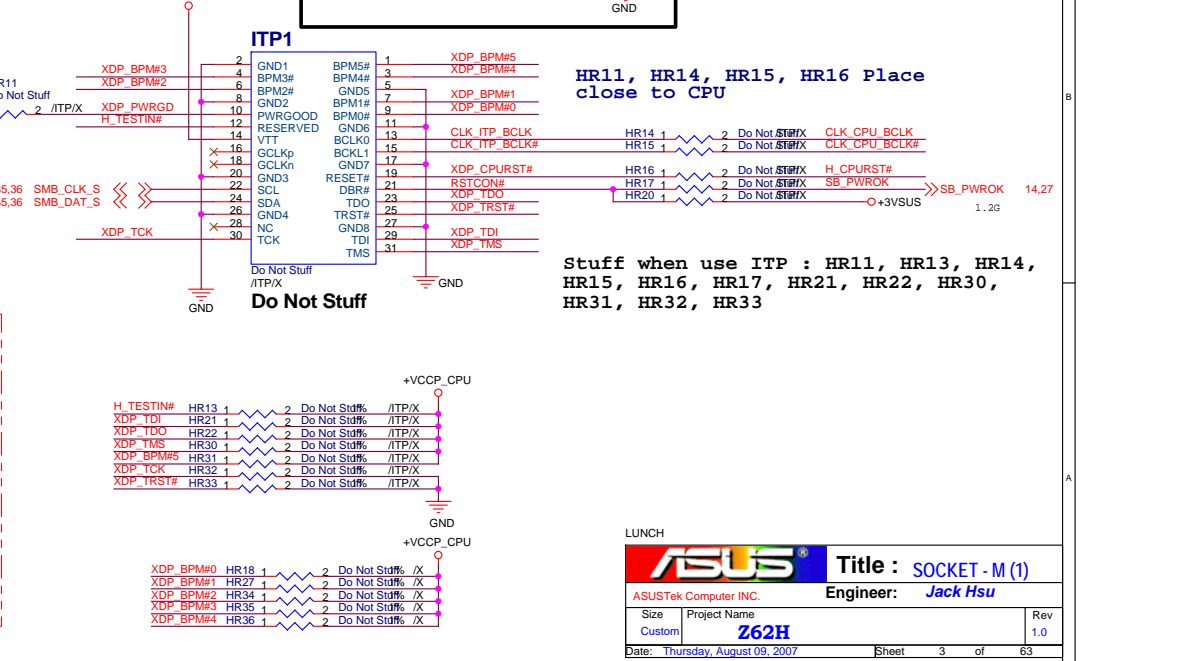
GND

ITP1

| 2 | GND1 | BPM5# | 1 |
|---|---|---|---|
| 4 | BPM3# | BPM4# | 3 |
| 6 | BPM2# | GND5 | 5 |
| 8 | GND2 | BPM1# | 7 |
| 10 | PWRGOOD | BPM0# | 9 |
| 12 | RESERVED | GND6 | 11 |
| 14 | VTT | BCLK0 | 13 |
| 16 | GCLKp | BCLK1 | 15 |
| 18 | GCLKn | GND7 | 17 |
| 20 | GND3 | RESET# | 19 |
| 22 | SCL | DBR# | 21 |
| 24 | SDA | TDO | 23 |
| 26 | GND4 | TRST# | 25 |
| 28 | NC | GND8 | 27 |
| 30 | TCK | TDI | 29 |
| | | TMS | 31 |

Do Not Stuff
/ITP/X
Do Not Stuff

XDP_BPM#3
XDP_BPM#2
R11
o Not Stuff
2 /ITP/X
XDP_PWRGD
H_TESTIN#
5,36 SMB_CLK_S
5,36 SMB_DAT_S
XDP_TCK
GND

XDP_BPM#5
XDP_BPM#4
XDP_BPM#1
XDP_BPM#0
CLK_ITP_BCLK
CLK_ITP_BCLK#
XDP_CPURST#
RSTCON#
XDP_TDO
XDP_TRST#
XDP_TDI
XDP_TMS
GND

HR11, HR14, HR15, HR16 Place close to CPU

HR14 1 2 Do Not Stuff/X CLK_CPU_BCLK
HR15 1 2 Do Not Stuff/X CLK_CPU_BCLK#
HR16 1 2 Do Not Stuff/X H_CPURST#
HR17 1 2 Do Not Stuff/X SB_PWROK
HR20 1 2 Do Not Stuff/X +3VSUS
SB_PWROK 14,27
1.2G

Stuff when use ITP : HR11, HR13, HR14, HR15, HR16, HR17, HR21, HR22, HR30, HR31, HR32, HR33

+VCCP_CPU
H_TESTIN# HR13 1 2 Do Not Stuff% /ITP/X
XDP_TDI HR21 1 2 Do Not Stuff% /ITP/X
XDP_TDO HR22 1 2 Do Not Stuff% /ITP/X
XDP_TMS HR30 1 2 Do Not Stuff% /ITP/X
XDP_BPM#5 HR31 1 2 Do Not Stuff% /ITP/X
XDP_TCK HR32 1 2 Do Not Stuff% /ITP/X
XDP_TRST# HR33 1 2 Do Not Stuff% /ITP/X
GND

+VCCP_CPU
XDP_BPM#0 HR18 1 2 Do Not Stuff% /X
XDP_BPM#1 HR27 1 2 Do Not Stuff% /X
XDP_BPM#2 HR34 1 2 Do Not Stuff% /X
XDP_BPM#3 HR35 1 2 Do Not Stuff% /X
XDP_BPM#4 HR36 1 2 Do Not Stuff% /X

B
A

LUNCH
ASUS
ASUSTek Computer INC.
Title : SOCKET - M (1)
Engineer: Jack Hsu
Size Custom
Project Name Z62H
Rev 1.0
Date: Thursday, August 09, 2007 Sheet 3 of 63